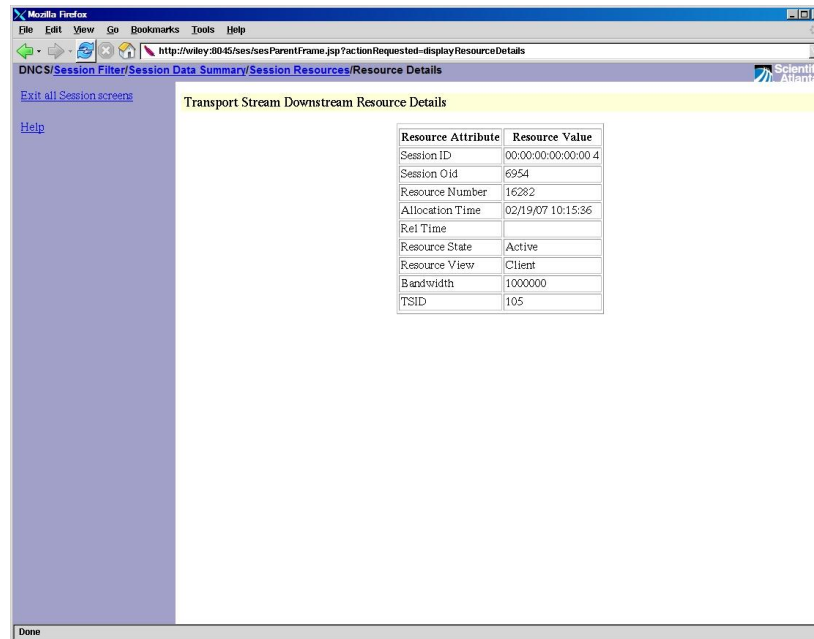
Mozilla Firefox

File Edit View Go Bookmarks Tools Help

http://wiley:8045/ses/sesParentFrame.jsp?actionRequested=displayResourceDetails

DNCS/Session Filter/Session Data Summary/Session Resources/Resource Details

Scienti Atlant

Exit all Session screens

Help

Transport Stream Downstream Resource Details

| Resource Attribute | Resource Value |
|---|---|
| Session ID | 00:00:00:00:00:00 4 |
| Session Oid | 6954 |
| Resource Number | 16282 |
| Allocation Time | 02/19/07 10:15:36 |
| Rel Time | |
| Resource State | Active |
| Resource View | Client |
| Bandwidth | 1000000 |
| TSID | 105 |

Done